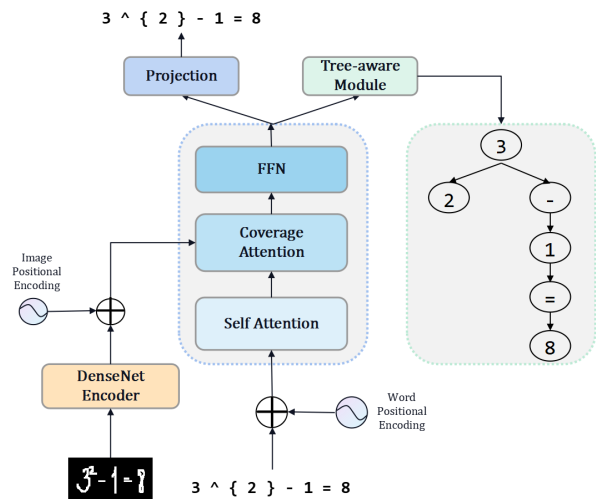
3 ^ { 2 } - 1 = 8

Projection

Tree-aware Module

FFN

Coverage Attention

Self Attention

Image Positional Encoding

DenseNet Encoder

Word Positional Encoding

3 ^ { 2 } - 1 = 8

3

2

-

1

=

8

$3^2-1=8$